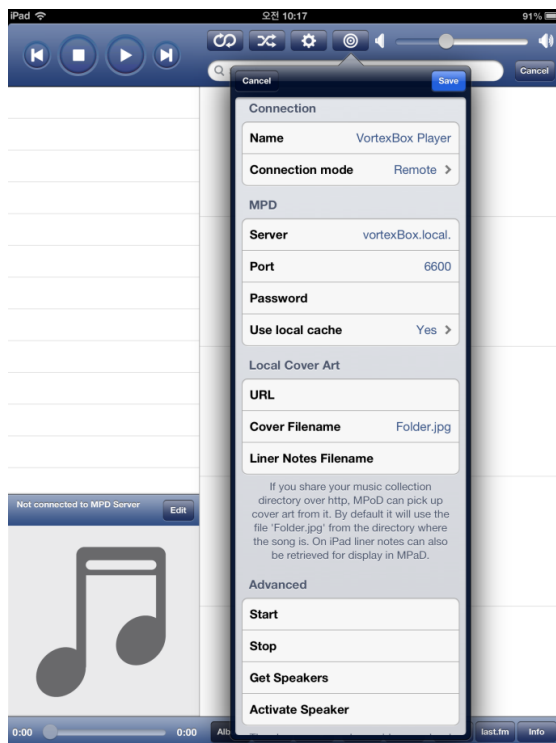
iPad
오전 10:17
91%

Cancel

Cancel
Save

Connection

| Name | VortexBox Player |
|---|---|
| Connection mode | Remote > |

MPD

| Server | vortexBox.local. |
|---|---|
| Port | 6600 |
| Password | |
| Use local cache | Yes > |

Local Cover Art

| URL | |
|---|---|
| Cover Filename | Folder.jpg |
| Liner Notes Filename | |

If you share your music collection directory over http, MPoD can pick up cover art from it. By default it will use the file 'Folder.jpg' from the directory where the song is. On iPad liner notes can also be retrieved for display in MPaD.

Advanced

Start

Stop

Get Speakers

Activate Speaker

Not connected to MPD Server
Edit

0:00
0:00
Alb
last.fm
Info